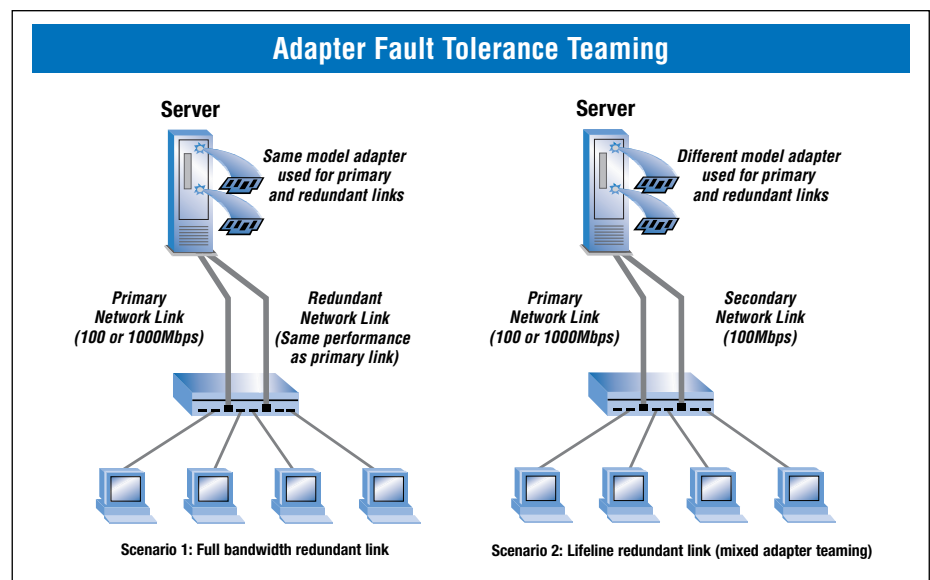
Adapter Fault Tolerance Teaming

Server

Same model adapter used for primary and redundant links

Primary Network Link (100 or 1000Mbps)

Redundant Network Link (Same performance as primary link)

Scenario 1: Full bandwidth redundant link

Server

Different model adapter used for primary and redundant links

Primary Network Link (100 or 1000Mbps)

Secondary Network Link (100Mbps)

Scenario 2: Lifeline redundant link (mixed adapter teaming)